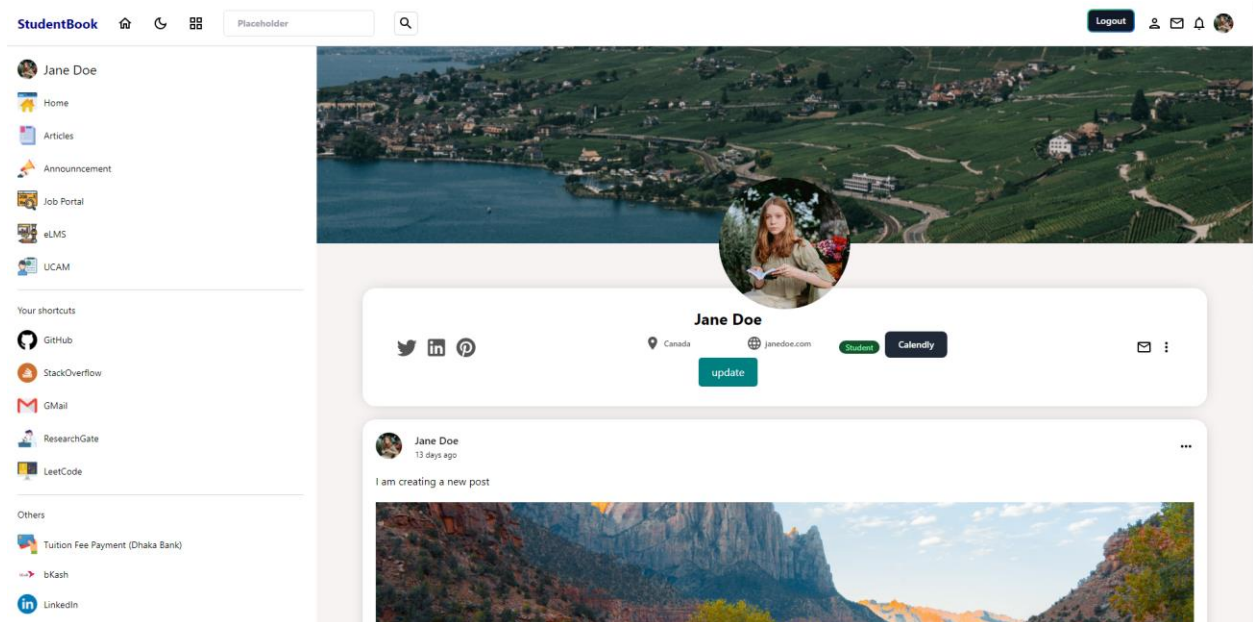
StudentBook

Placeholder

Logout

Jane Doe

Home

Articles

Announncement

Job Portal

eLMS

UCAM

Your shortcuts

GitHub

StackOverflow

GMail

ResearchGate

LeetCode

Others

Tuition Fee Payment (Dhaka Bank)

bKash

LinkedIn

Jane Doe

Canada

janedoe.com

Student

Calendly

update

Jane Doe
13 days ago

I am creating a new post